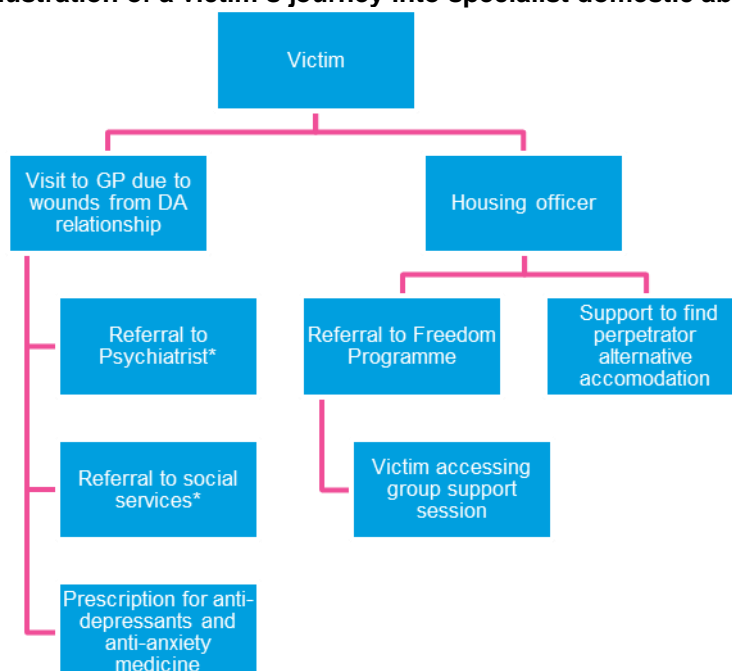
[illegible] of a victim's journey into specialist domestic ab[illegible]

Victim

Visit to GP due to wounds from DA relationship

Referral to Psychiatrist*

Referral to social services*

Prescription for anti-depressants and anti-anxiety medicine

Housing officer

Referral to Freedom Programme

Victim accessing group support session

Support to find perpetrator alternative accomodation